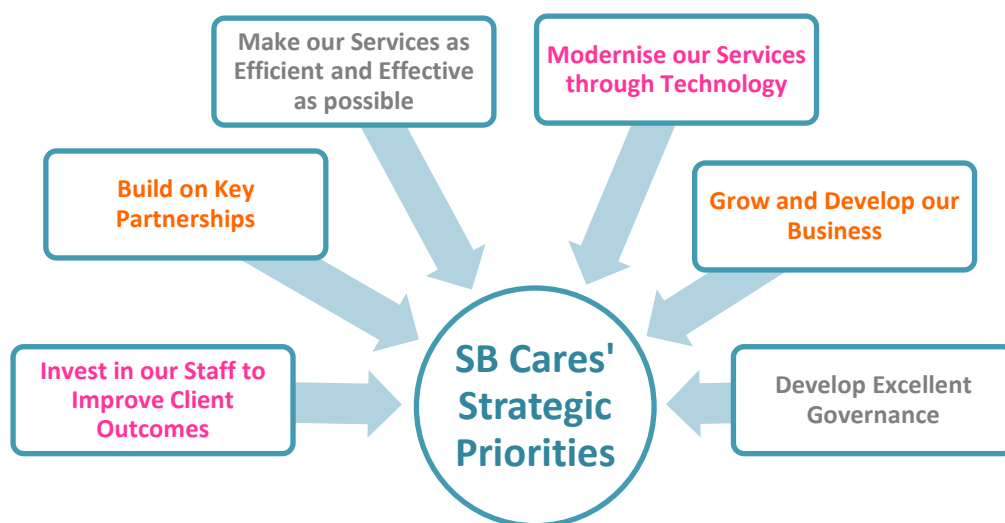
Make our Services as Efficient and Effective as possible

Modernise our Services through Technology

Build on Key Partnerships

Grow and Develop our Business

Invest in our Staff to Improve Client Outcomes

SB Cares' Strategic Priorities

Develop Excellent Governance